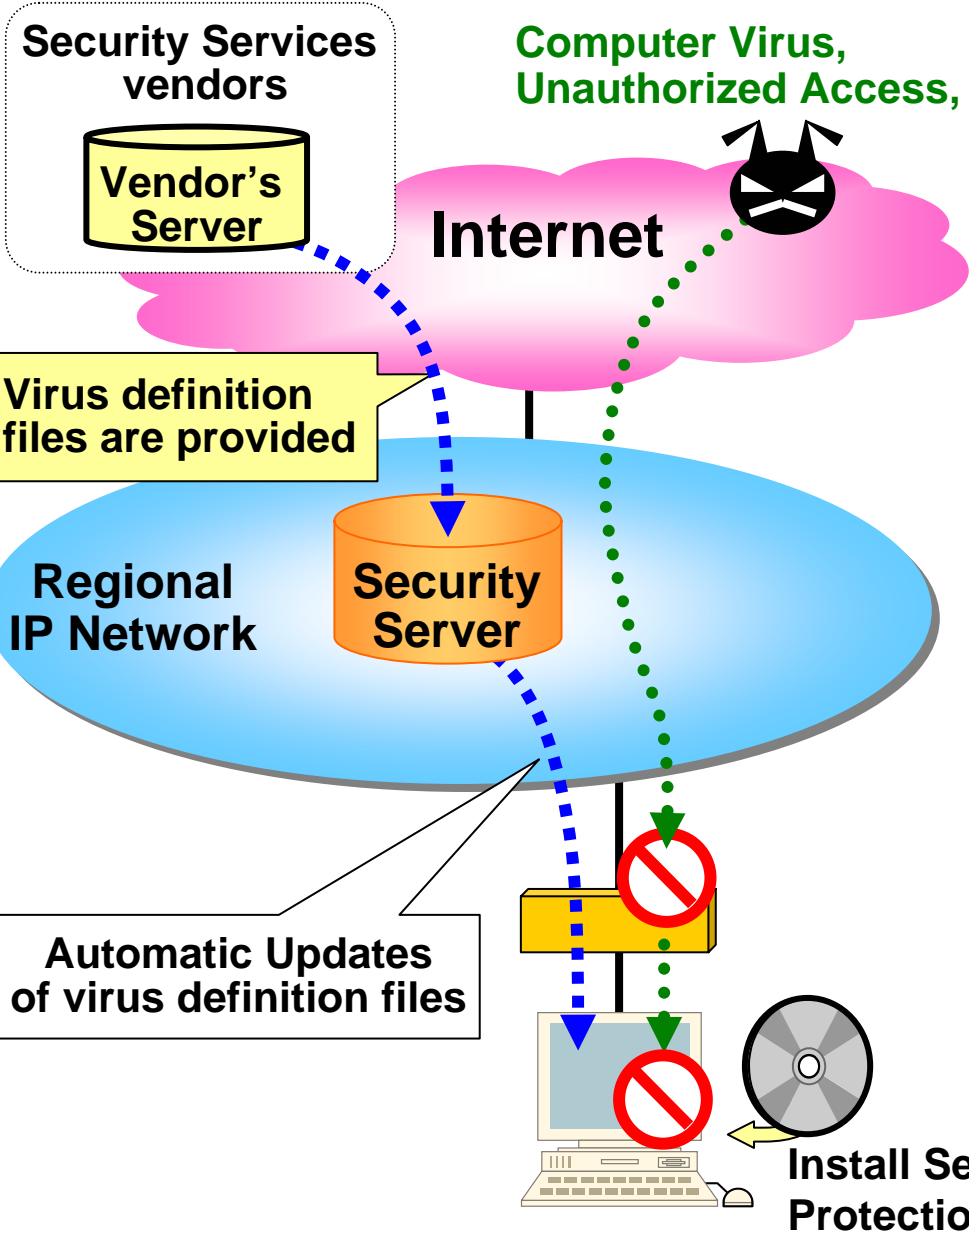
Security Services vendors

Vendor's Server

Computer Virus, Unauthorized Access,

Internet

Virus definition files are provided

Regional IP Network

Security Server

Automatic Updates of virus definition files

Install Se
Protectio